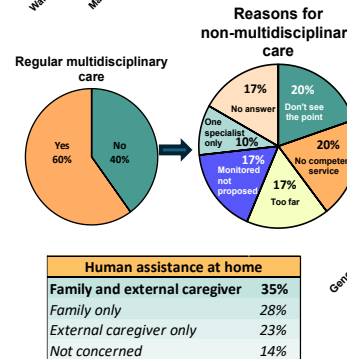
Wa

Mu

Regular multidisciplinary care

Yes 60%

No 40%

Reasons for non-multidisciplinar care

17% No answer

20% Don't see the point

One specialist only 10%

20% No compete service

17% Monitored not proposed

17% Too far

| Human assistance at home | |
|---|---|
| Family and external caregiver | 35% |
| Family only | 28% |
| External caregiver only | 23% |
| Not concerned | 14% |

Gen